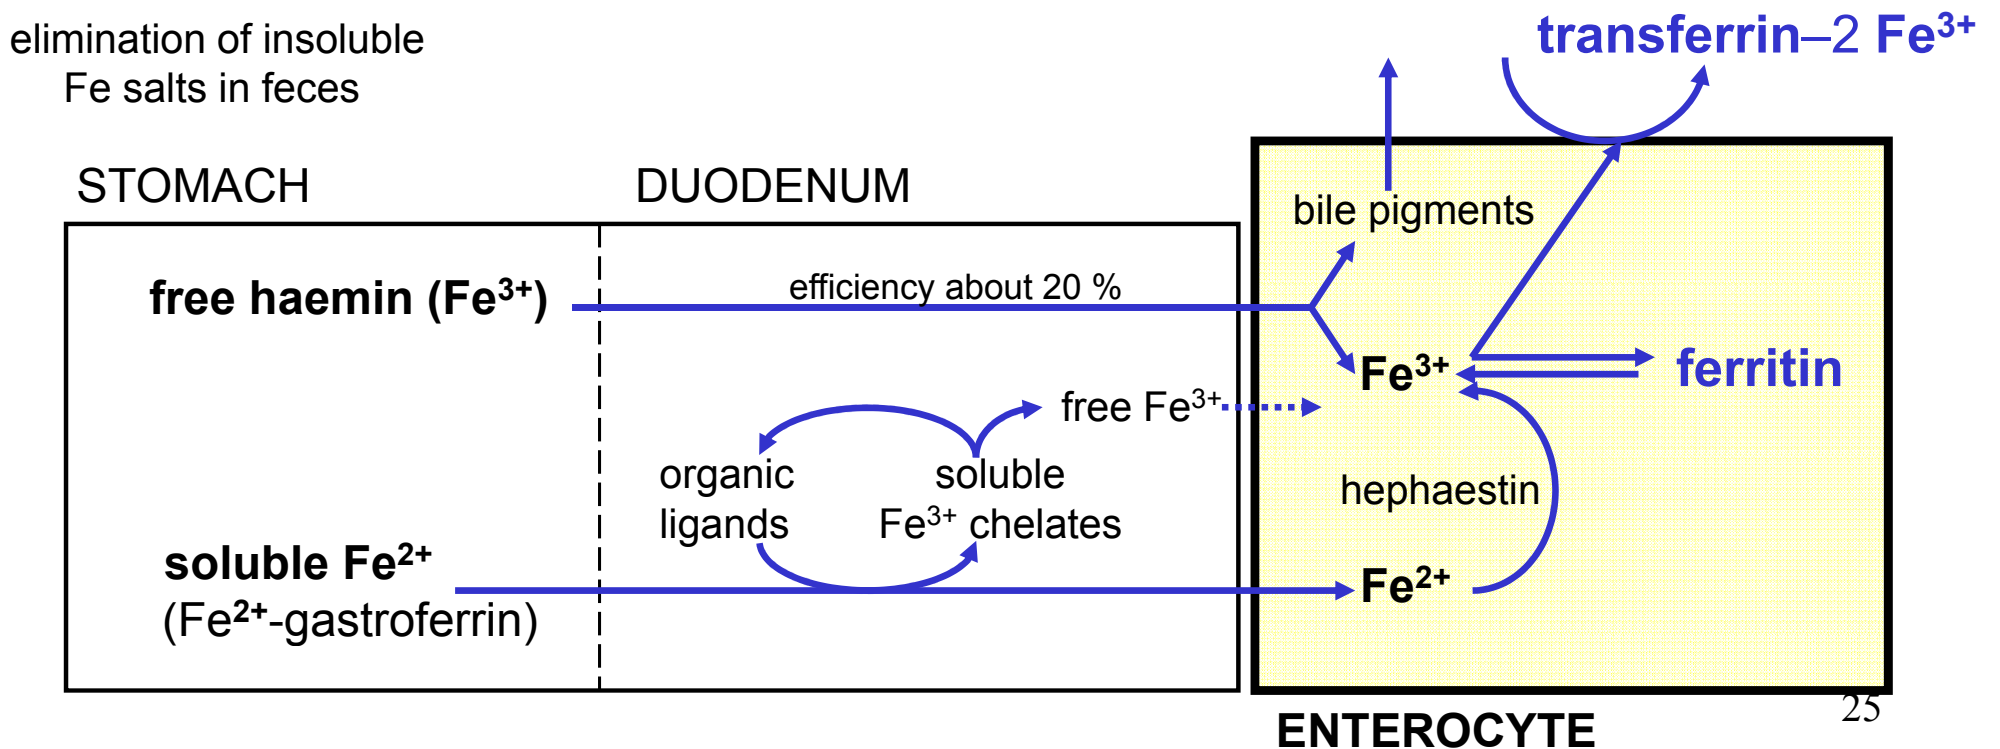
elimination of insoluble
Fe salts in feces

transferrin–2 $Fe^{3+}$

STOMACH

DUODENUM

bile pigments

free haemin ($Fe^{3+}$)

efficiency about 20 %

$Fe^{3+}$

ferritin

free $Fe^{3+}$

organic ligands

soluble $Fe^{3+}$ chelates

hephaestin

soluble $Fe^{2+}$
($Fe^{2+}$-gastroferrin)

$Fe^{2+}$

25

ENTEROCYTE